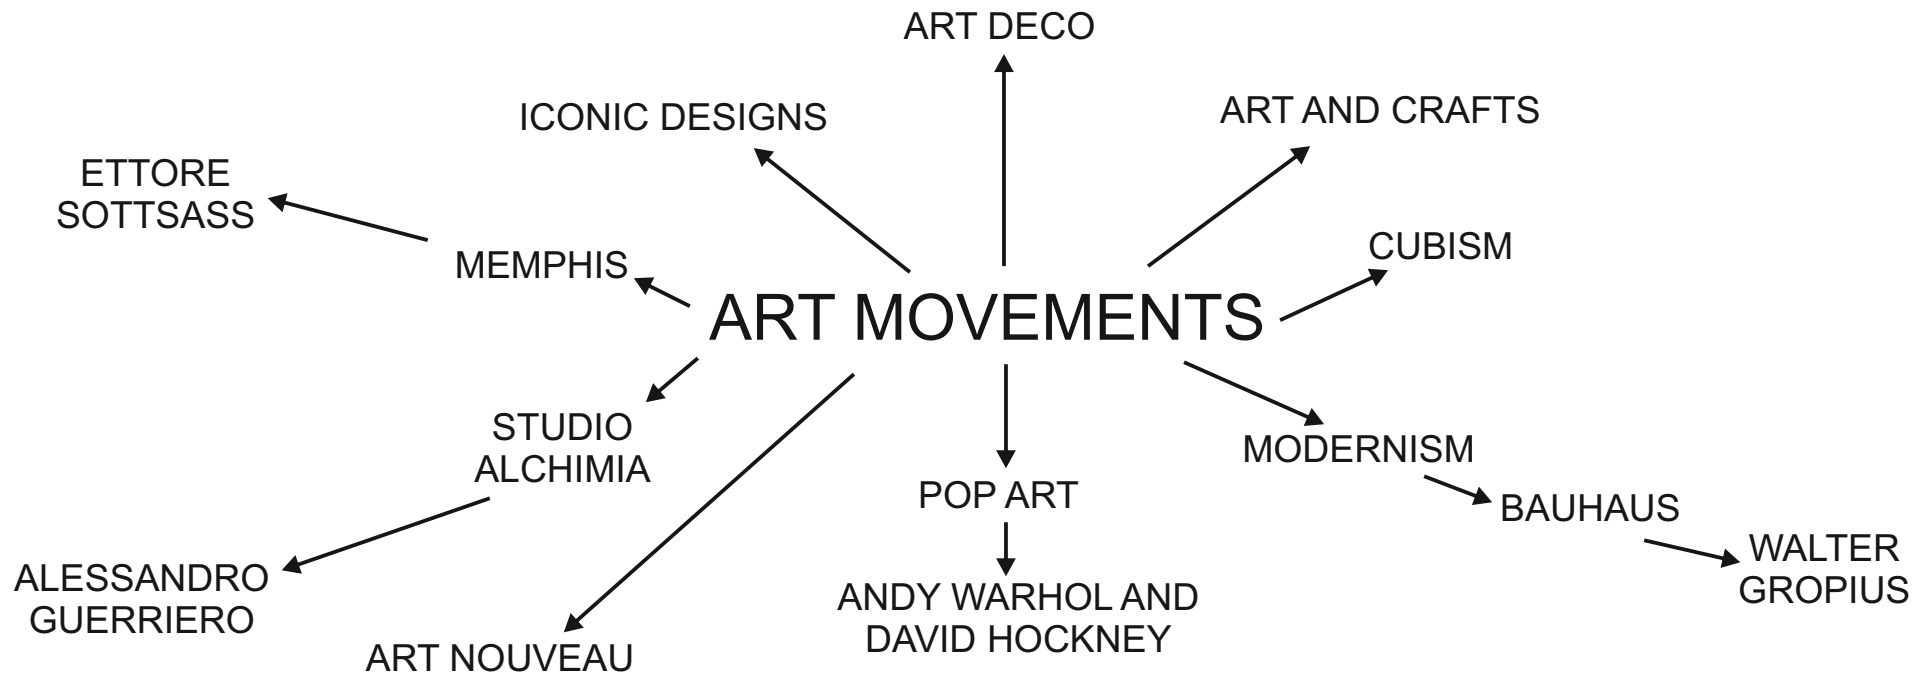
ART DECO

ICONIC DESIGNS

ART AND CRAFTS

ETTORE SOTTSASS

MEMPHIS

CUBISM

ART MOVEMENTS

STUDIO ALCHIMIA

MODERNISM

POP ART

BAUHAUS

ALESSANDRO GUERRIERO

WALTER GROPIUS

ANDY WARHOL AND DAVID HOCKNEY

ART NOUVEAU